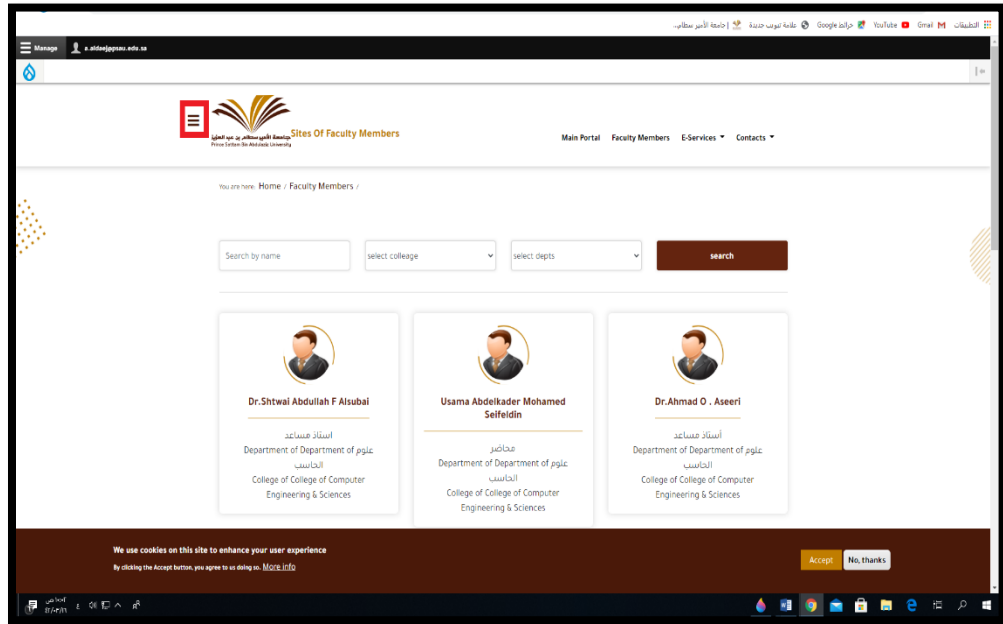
التطبيقات Gmail YouTube Google خرائط علامة تبويب جديدة | جامعة الأمير سطام...

Manage e.aldaej@psau.edu.sa

جامعة الأمير سطام بن عبد العزيز
Prince Sattam Bin Abdulaziz University
Sites Of Faculty Members

Main Portal Faculty Members E-Services Contacts

You are here: Home / Faculty Members /

Search by name
select colleage
select depts
search

Dr.Shtwai Abdullah F Alsubai
أستاذ مساعد
Department of Department of علوم الحاسب
College of College of Computer Engineering & Sciences

Usama Abdelkader Mohamed Seifeldin
محاضر
Department of Department of علوم الحاسب
College of College of Computer Engineering & Sciences

Dr.Ahmad O . Aseeri
أستاذ مساعد
Department of Department of علوم الحاسب
College of College of Computer Engineering & Sciences

We use cookies on this site to enhance your user experience
By clicking the Accept button, you agree to us doing so. More info

Accept
No, thanks

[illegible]